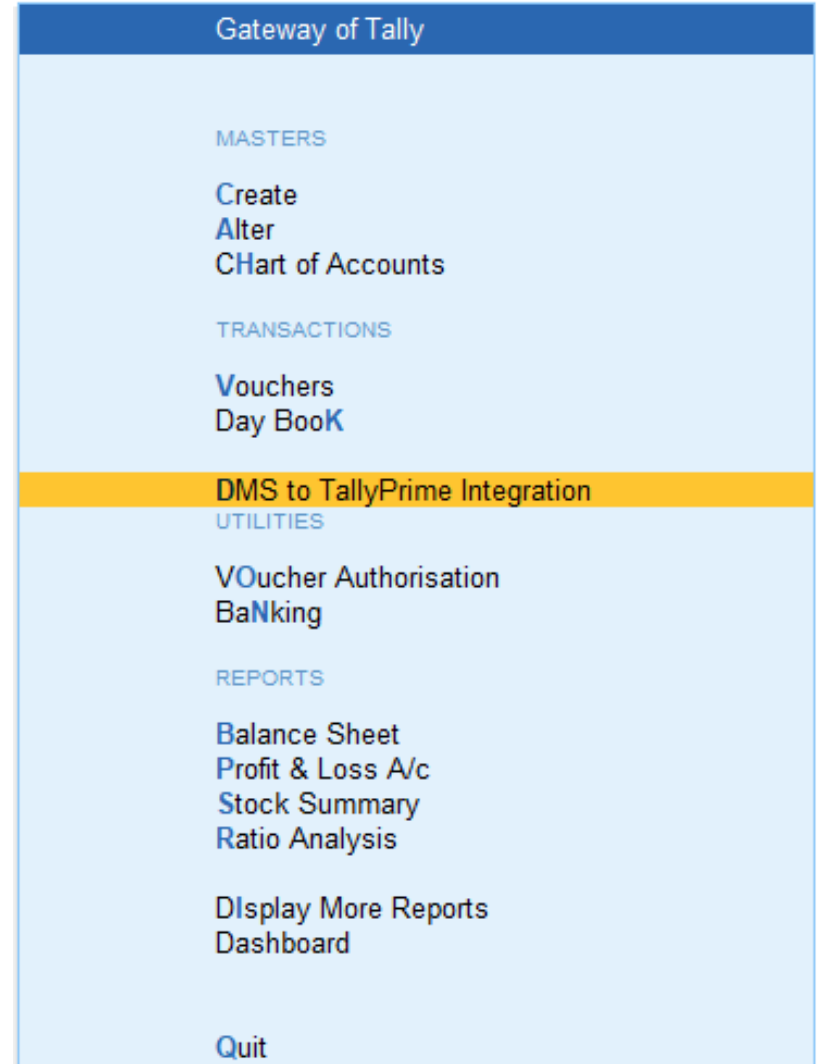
Gateway of Tally

MASTERS

Create
Alter
CHart of Accounts

TRANSACTIONS

Vouchers
Day BooK

DMS to TallyPrime Integration

UTILITIES

VOucher Authorisation
BaNking

REPORTS

Balance Sheet
Profit & Loss A/c
Stock Summary
Ratio Analysis

DIsplay More Reports
Dashboard

Quit